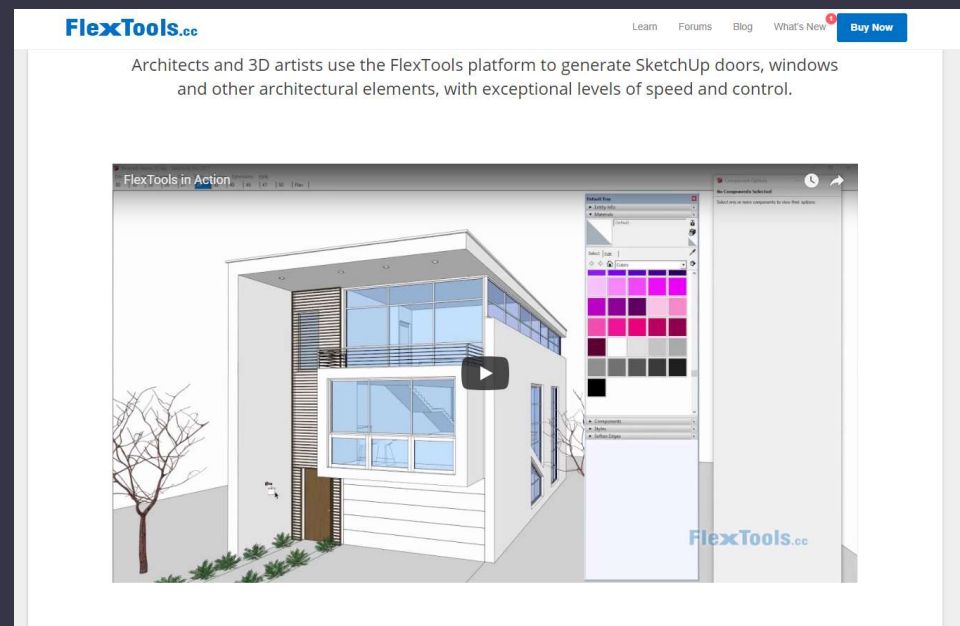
FlexTools.cc

Learn Forums Blog What's New 1 Buy Now

Architects and 3D artists use the FlexTools platform to generate SketchUp doors, windows and other architectural elements, with exceptional levels of speed and control.

FlexTools in Action

Default Tray
Entity Info
Materials
Default
Select Edit
Colors
Components
Styles
Soften Edges

Component Options
No Components Selected
Select one or more components to view their options.

FlexTools.cc